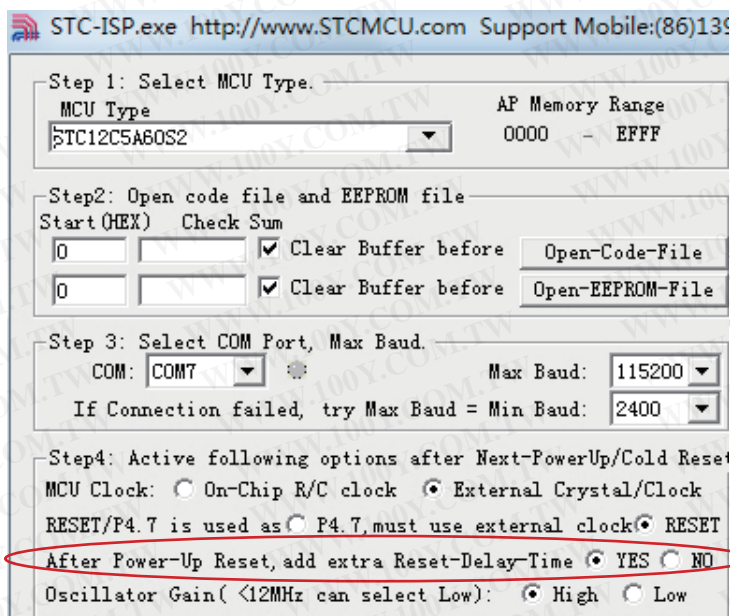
STC-ISP.exe http://www.STCMCU.com Support Mobile:(86)139

Step 1: Select MCU Type.
MCU Type
STC12C5A60S2
AP Memory Range
0000 - EFFF

Step2: Open code file and EEPROM file
Start(HEX) Check Sum
0
Clear Buffer before
Open-Code-File
0
Clear Buffer before
Open-EEPROM-File

Step 3: Select COM Port, Max Baud.
COM: COM7
Max Baud: 115200
If Connection failed, try Max Baud = Min Baud: 2400

Step4: Active following options after Next-PowerUp/Cold Reset
MCU Clock: On-Chip R/C clock External Crystal/Clock
RESET/P4.7 is used as P4.7, must use external clock RESET
After Power-Up Reset, add extra Reset-Delay-Time YES NO
Oscillator Gain( <12MHz can select Low): High Low

WWW.100Y.COM.TW